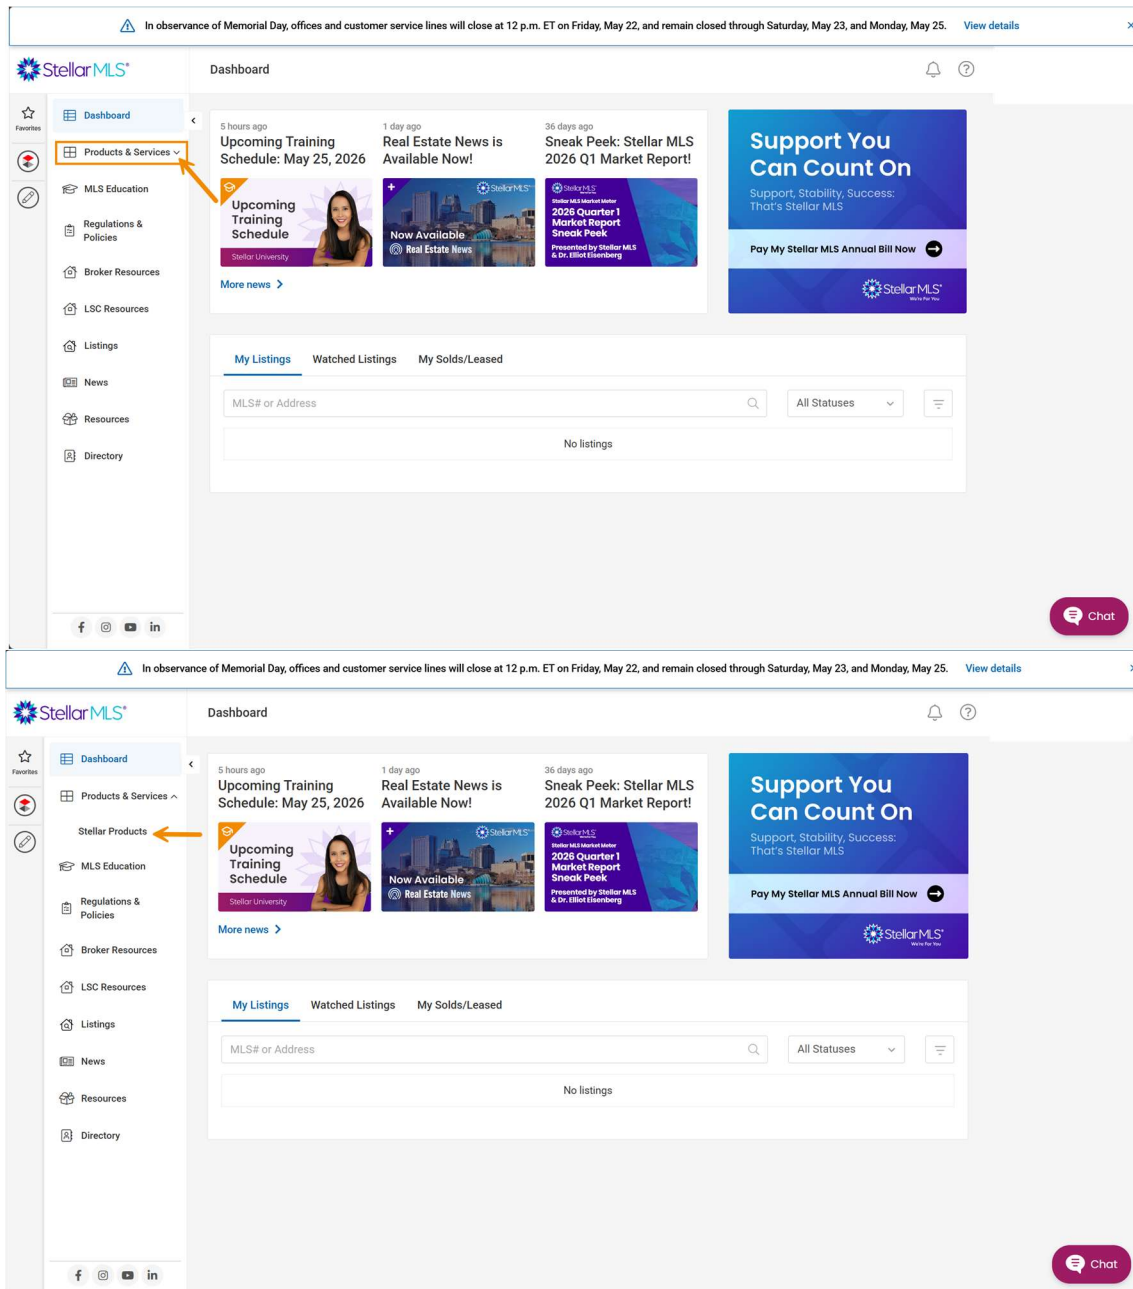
In observance of Memorial Day, offices and customer service lines will close at 12 p.m. ET on Friday, May 22, and remain closed through Saturday, May 23, and Monday, May 25. View details ×

StellarMLS

Dashboard

Favorites

Dashboard
Products & Services
MLS Education
Regulations & Policies
Broker Resources
LSC Resources
Listings
News
Resources
Directory

5 hours ago
Upcoming Training Schedule: May 25, 2026
Upcoming Training Schedule
Stellar University

1 day ago
Real Estate News is Available Now!
StellarMLS
Now Available
Real Estate News

36 days ago
Sneak Peek: Stellar MLS 2026 Q1 Market Report!
StellarMLS
Stellar MLS Market Meter
2026 Quarter 1 Market Report Sneak Peek
Presented by Stellar MLS & Dr. Elliot Eisenberg

More news

Support You Can Count On
Support, Stability, Success: That's Stellar MLS
Pay My Stellar MLS Annual Bill Now
StellarMLS
We're For You

My Listings | Watched Listings | My Solds/Leased

MLS# or Address
All Statuses

No listings

Chat

In observance of Memorial Day, offices and customer service lines will close at 12 p.m. ET on Friday, May 22, and remain closed through Saturday, May 23, and Monday, May 25. View details

StellarMLS

Dashboard

Favorites

Dashboard
Products & Services
Stellar Products
MLS Education
Regulations & Policies
Broker Resources
LSC Resources
Listings
News
Resources
Directory

5 hours ago
Upcoming Training Schedule: May 25, 2026
Upcoming Training Schedule
Stellar University

1 day ago
Real Estate News is Available Now!
StellarMLS
Now Available
Real Estate News

36 days ago
Sneak Peek: Stellar MLS 2026 Q1 Market Report!
StellarMLS
Stellar MLS Market Meter
2026 Quarter 1 Market Report Sneak Peek
Presented by Stellar MLS & Dr. Elliot Eisenberg

More news

Support You Can Count On
Support, Stability, Success: That's Stellar MLS
Pay My Stellar MLS Annual Bill Now
StellarMLS
We're For You

My Listings | Watched Listings | My Solds/Leased

MLS# or Address
All Statuses

No listings

Chat